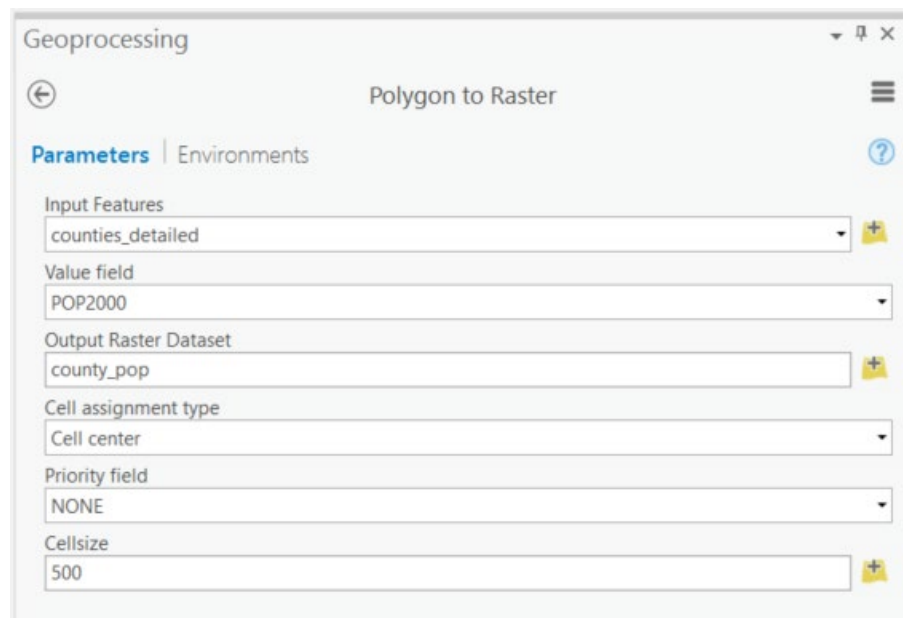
Geoprocessing

Polygon to Raster

Parameters | Environments

Input Features
counties_detailed

Value field
POP2000

Output Raster Dataset
county_pop

Cell assignment type
Cell center

Priority field
NONE

Cellsize
500